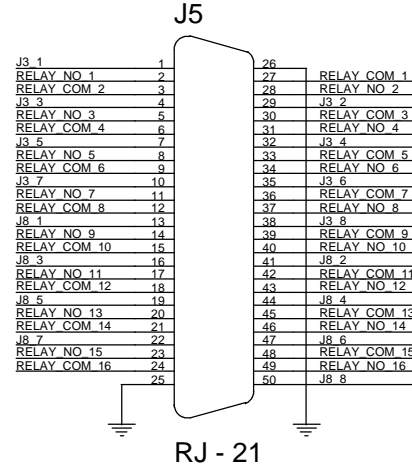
J5

J3_1 1
RELAY_NO_1 2
RELAY_COM_2 3
J3_3 4
RELAY_NO_3 5
RELAY_COM_4 6
J3_5 7
RELAY_NO_5 8
RELAY_COM_6 9
J3_7 10
RELAY_NO_7 11
RELAY_COM_8 12
J8_1 13
RELAY_NO_9 14
RELAY_COM_10 15
J8_3 16
RELAY_NO_11 17
RELAY_COM_12 18
J8_5 19
RELAY_NO_13 20
RELAY_COM_14 21
J8_7 22
RELAY_NO_15 23
RELAY_COM_16 24
25

26
27 RELAY_COM_1
28 RELAY_NO_2
29 J3_2
30 RELAY_COM_3
31 RELAY_NO_4
32 J3_4
33 RELAY_COM_5
34 RELAY_NO_6
35 J3_6
36 RELAY_COM_7
37 RELAY_NO_8
38 J3_8
39 RELAY_COM_9
40 RELAY_NO_10
41 J8_2
42 RELAY_COM_11
43 RELAY_NO_12
44 J8_4
45 RELAY_COM_13
46 RELAY_NO_14
47 J8_6
48 RELAY_COM_15
49 RELAY_NO_16
50 J8_8

RJ - 21